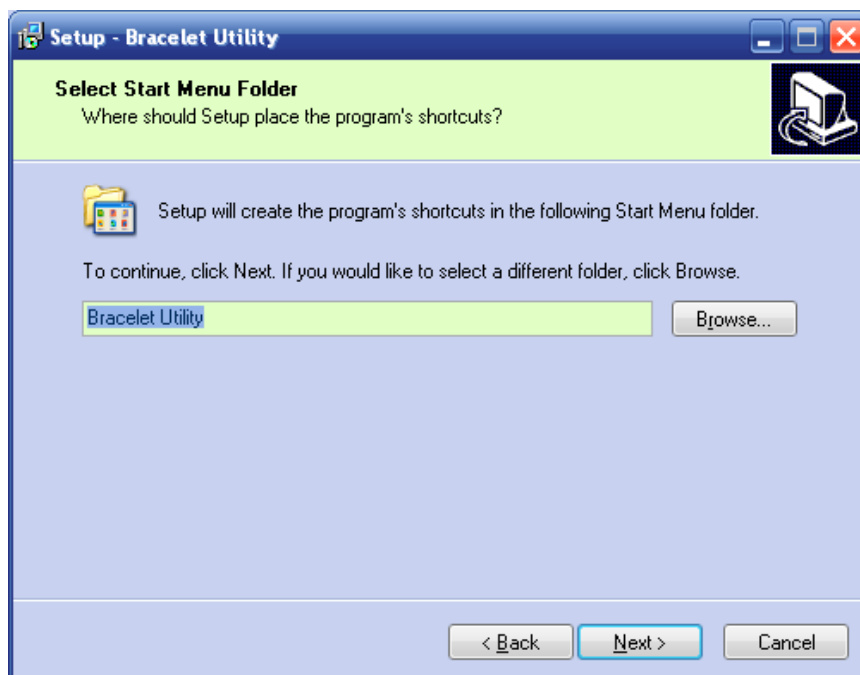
Setup - Bracelet Utility

Select Start Menu Folder
Where should Setup place the program's shortcuts?

Setup will create the program's shortcuts in the following Start Menu folder.

To continue, click Next. If you would like to select a different folder, click Browse.

Bracelet Utility

Browse...

< Back

Next >

Cancel